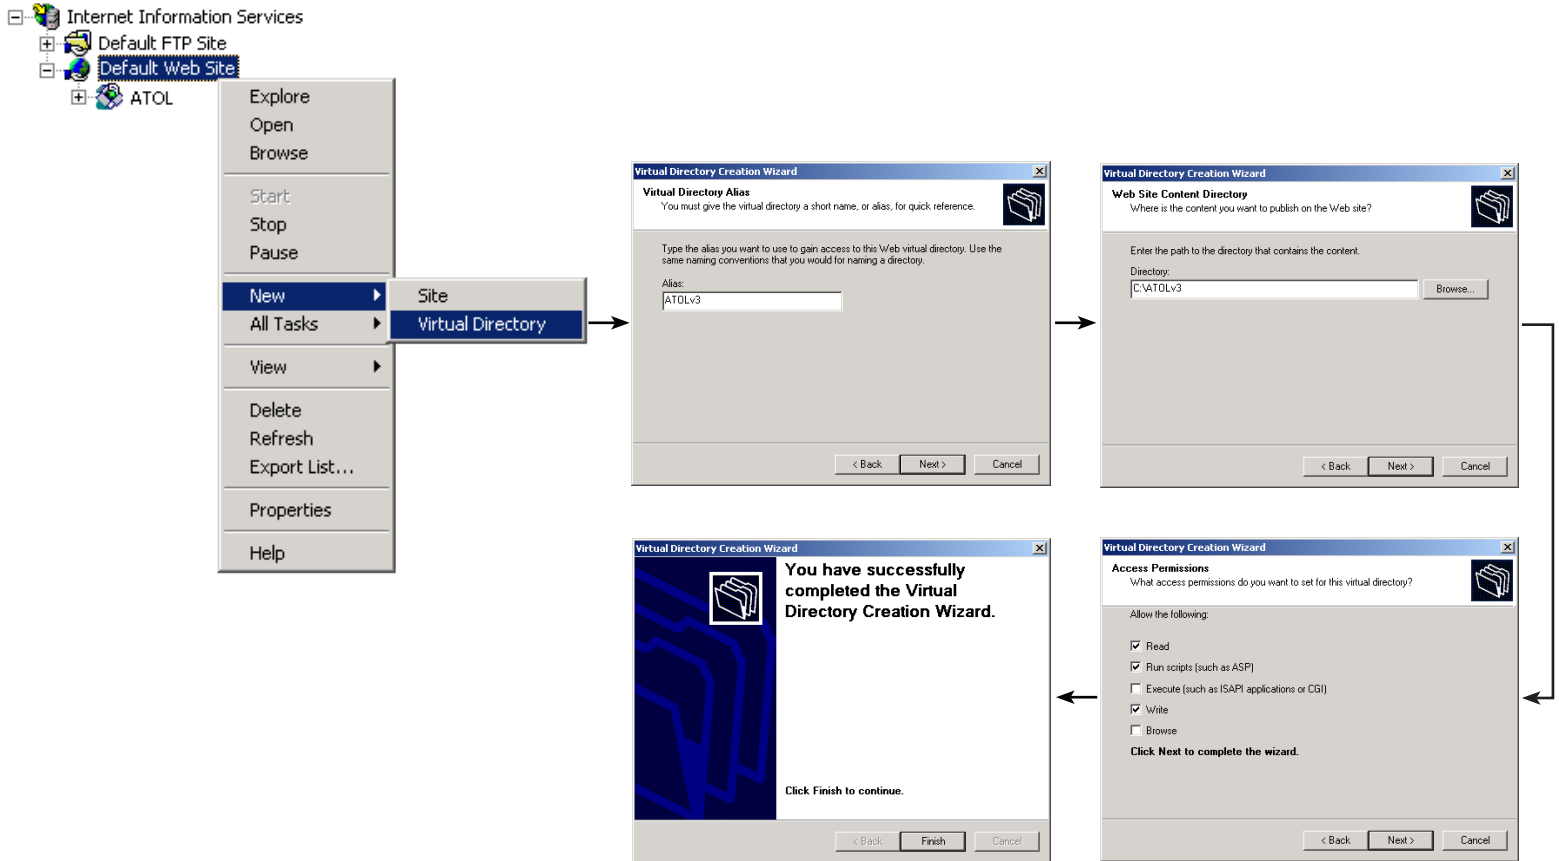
Internet Information Services
Default FTP Site
Default Web Site
ATOL

Explore
Open
Browse
Start
Stop
Pause
New
All Tasks
View
Delete
Refresh
Export List...
Properties
Help

Site
Virtual Directory

Virtual Directory Creation Wizard
Virtual Directory Alias
You must give the virtual directory a short name, or alias, for quick reference.
Type the alias you want to use to gain access to this Web virtual directory. Use the same naming conventions that you would for naming a directory.
Alias:
ATOLv3
< Back Next > Cancel

Virtual Directory Creation Wizard
Web Site Content Directory
Where is the content you want to publish on the Web site?
Enter the path to the directory that contains the content.
Directory:
C:\ATOLv3
Browse...
< Back Next > Cancel

Virtual Directory Creation Wizard
You have successfully completed the Virtual Directory Creation Wizard.
Click Finish to continue.
< Back Finish Cancel

Virtual Directory Creation Wizard
Access Permissions
What access permissions do you want to set for this virtual directory?
Allow the following:
Read
Run scripts (such as ASP)
Execute (such as ISAPI applications or CGI)
Write
Browse
Click Next to complete the wizard.
< Back Next > Cancel